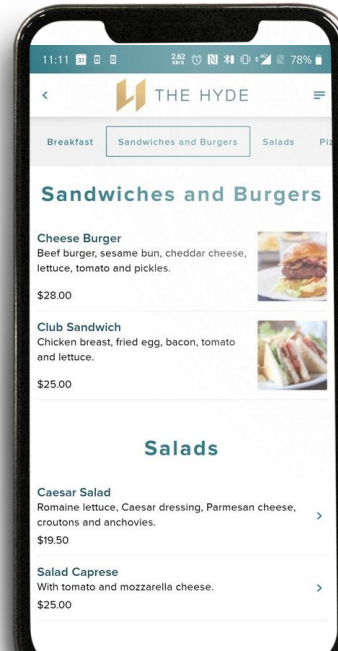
11:11 31 2.62 KB/S 78%

THE HYDE

Breakfast | Sandwiches and Burgers | Salads | Piz

Sandwiches and Burgers

Cheese Burger
Beef burger, sesame bun, cheddar cheese, lettuce, tomato and pickles.
$28.00

Club Sandwich
Chicken breast, fried egg, bacon, tomato and lettuce.
$25.00

Salads

Caesar Salad
Romaine lettuce, Caesar dressing, Parmesan cheese, croutons and anchovies.
$19.50

Salad Caprese
With tomato and mozzarella cheese.
$25.00